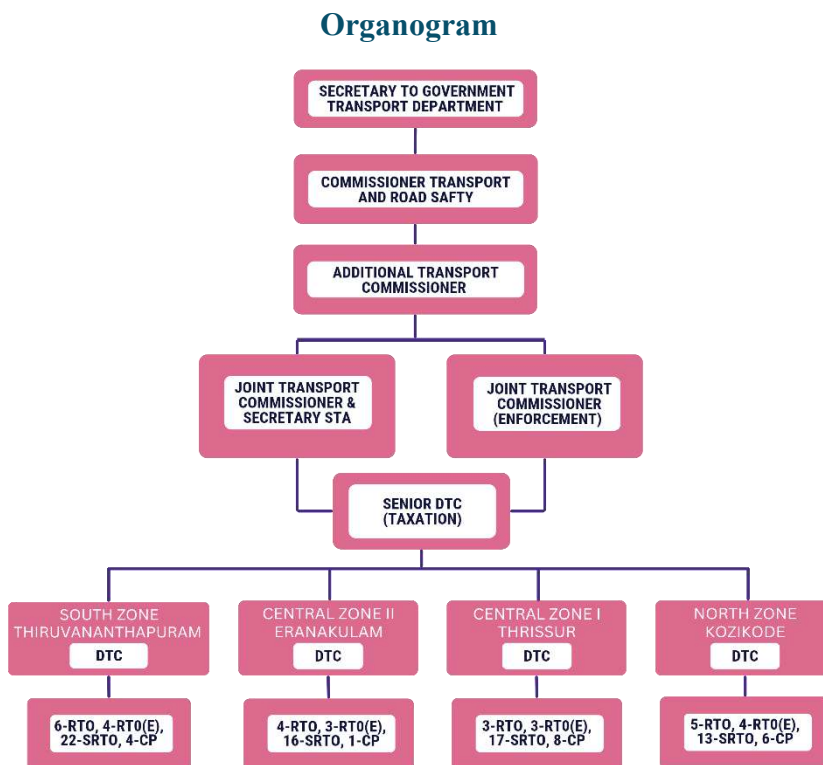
Organogram

SECRETARY TO GOVERNMENT TRANSPORT DEPARTMENT

COMMISSIONER TRANSPORT AND ROAD SAFTY

ADDITIONAL TRANSPORT COMMISSIONER

JOINT TRANSPORT COMMISSIONER & SECRETARY STA

JOINT TRANSPORT COMMISSIONER (ENFORCEMENT)

SENIOR DTC (TAXATION)

SOUTH ZONE THIRUVANANTHAPURAM

DTC

6-RTO, 4-RT0(E), 22-SRTO, 4-CP

CENTRAL ZONE II ERANAKULAM

DTC

4-RTO, 3-RT0(E), 16-SRTO, 1-CP

CENTRAL ZONE I THRISSUR

DTC

3-RTO, 3-RT0(E), 17-SRTO, 8-CP

NORTH ZONE KOZIKODE

DTC

5-RTO, 4-RT0(E), 13-SRTO, 6-CP